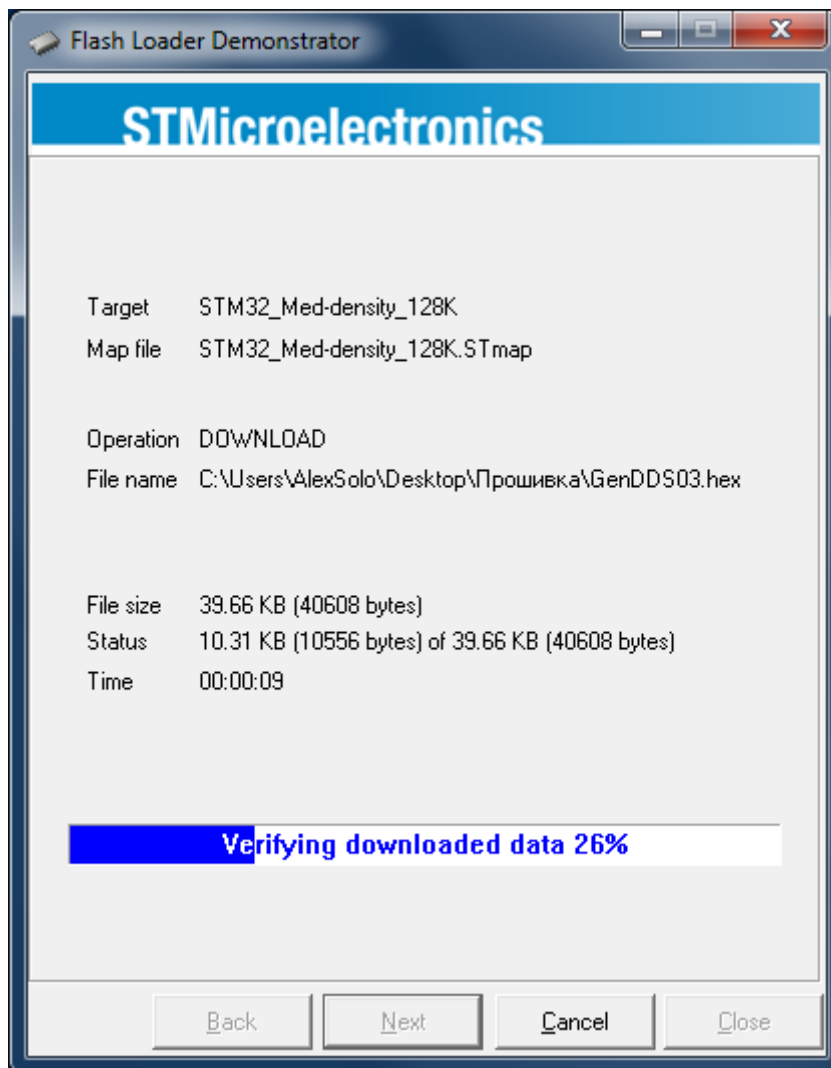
Flash Loader Demonstrator

STMicroelectronics

Target STM32_Med-density_128K
Map file STM32_Med-density_128K.STmap

Operation DOWNLOAD
File name C:\Users\AlexSolo\Desktop\Прошивка\GenDDS03.hex

File size 39.66 KB (40608 bytes)
Status 10.31 KB (10556 bytes) of 39.66 KB (40608 bytes)
Time 00:00:09

Verifying downloaded data 26%

Back Next Cancel Close